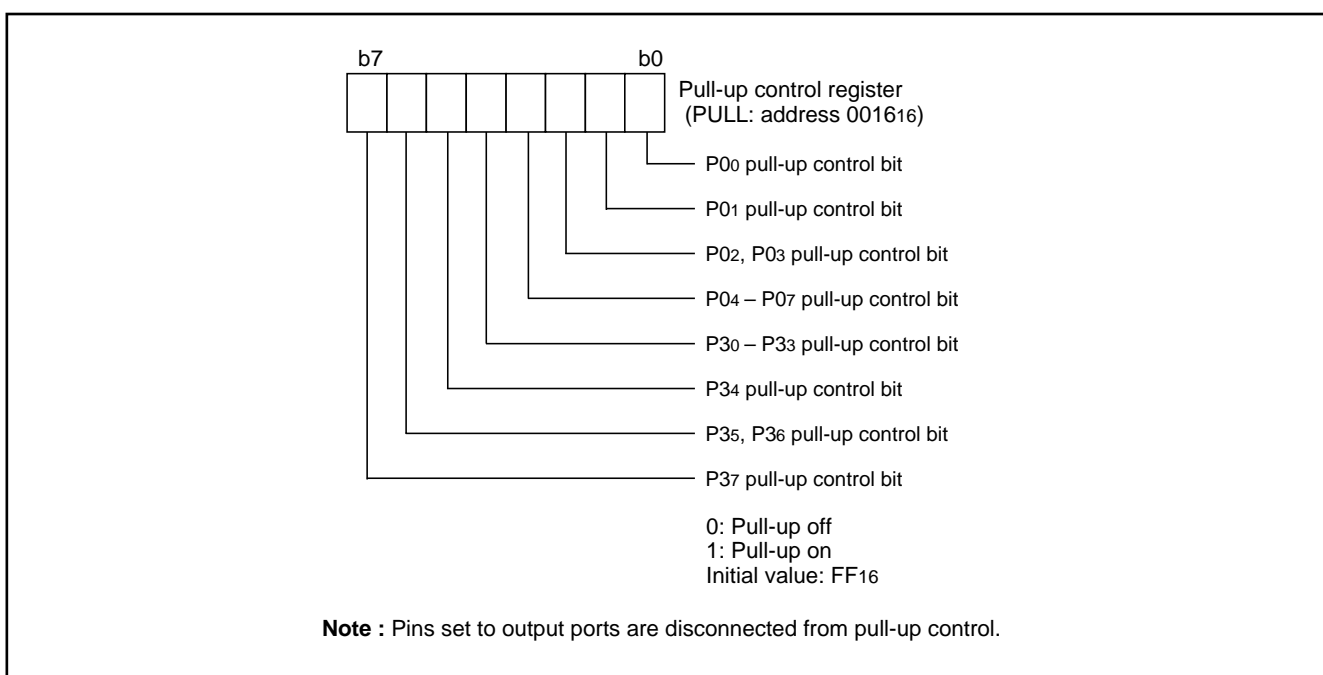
b7

b0

Pull-up control register (PULL: address $0016_{16}$)

$P0_0$ pull-up control bit

$P0_1$ pull-up control bit

$P0_2$, $P0_3$ pull-up control bit

$P0_4$ – $P0_7$ pull-up control bit

$P3_0$ – $P3_3$ pull-up control bit

$P3_4$ pull-up control bit

$P3_5$, $P3_6$ pull-up control bit

$P3_7$ pull-up control bit

0: Pull-up off
1: Pull-up on
Initial value: $FF_{16}$

**Note :** Pins set to output ports are disconnected from pull-up control.